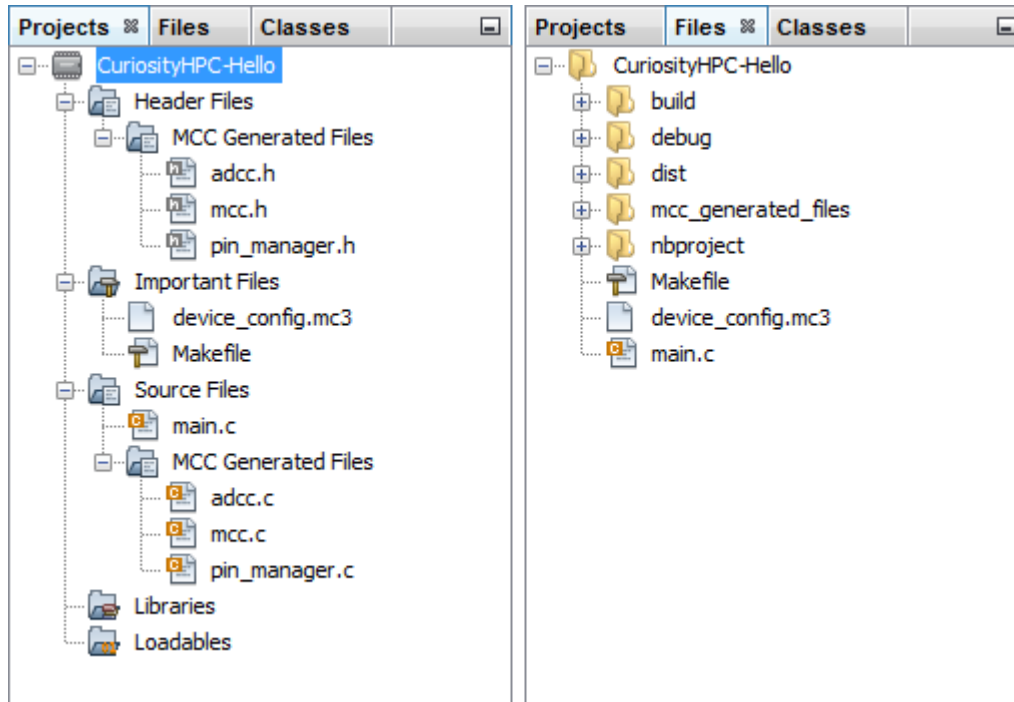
Projects Files Classes

CuriosityHPC-Hello
Header Files
MCC Generated Files
adcc.h
mcc.h
pin_manager.h
Important Files
device_config.mc3
Makefile
Source Files
main.c
MCC Generated Files
adcc.c
mcc.c
pin_manager.c
Libraries
Loadables

Projects Files Classes

CuriosityHPC-Hello
build
debug
dist
mcc_generated_files
nbproject
Makefile
device_config.mc3
main.c